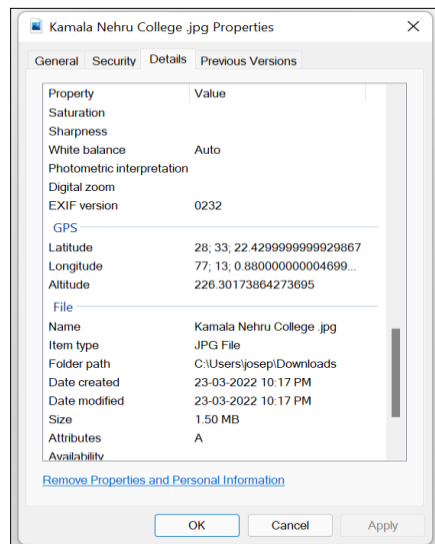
Kamala Nehru College .jpg Properties

General | Security | Details | Previous Versions

| Property | Value |
|---|---|
| Saturation | |
| Sharpness | |
| White balance | Auto |
| Photometric interpretation | |
| Digital zoom | |
| EXIF version | 0232 |

GPS

| | |
|---|---|
| Latitude | 28; 33; 22.4299999999929867 |
| Longitude | 77; 13; 0.880000000004699... |
| Altitude | 226.30173864273695 |

File

| | |
|---|---|
| Name | Kamala Nehru College .jpg |
| Item type | JPG File |
| Folder path | C:\Users\josep\Downloads |
| Date created | 23-03-2022 10:17 PM |
| Date modified | 23-03-2022 10:17 PM |
| Size | 1.50 MB |
| Attributes | A |
| Availability | |

Remove Properties and Personal Information

OK | Cancel | Apply